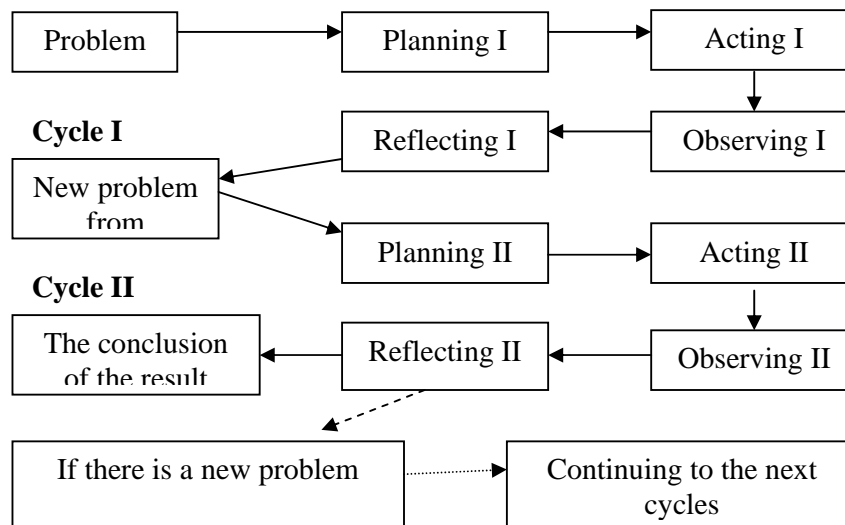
Problem

Planning I

Acting I

Cycle I

Reflecting I

Observing I

New problem from

Planning II

Acting II

Cycle II

The conclusion of the result

Reflecting II

Observing II

If there is a new problem

Continuing to the next cycles